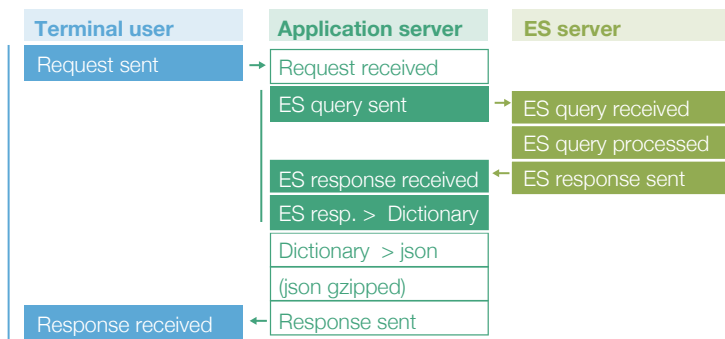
| Terminal user | Application server | ES server |
|---|---|---|
| Request sent | Request received | |
| | ES query sent | ES query received |
| | | ES query processed |
| | ES response received | ES response sent |
| | ES resp. > Dictionary | |
| | Dictionary > json | |
| | (json gzipped) | |
| Response received | Response sent | |